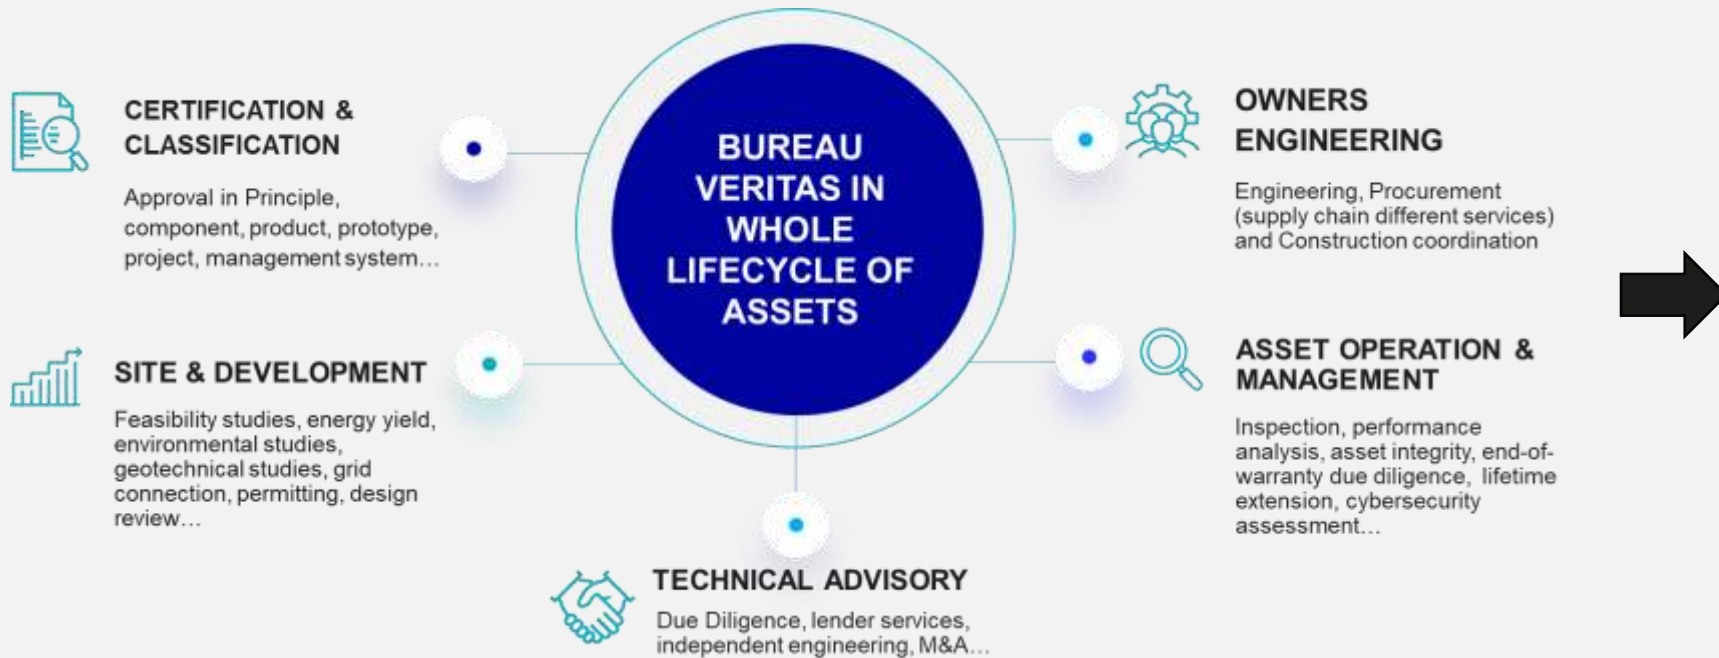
CERTIFICATION & CLASSIFICATION

Approval in Principle, component, product, prototype, project, management system…

SITE & DEVELOPMENT

Feasibility studies, energy yield, environmental studies, geotechnical studies, grid connection, permitting, design review…

BUREAU VERITAS IN WHOLE LIFECYCLE OF ASSETS

OWNERS ENGINEERING

Engineering, Procurement (supply chain different services) and Construction coordination

ASSET OPERATION & MANAGEMENT

Inspection, performance analysis, asset integrity, end-of-warranty due diligence, lifetime extension, cybersecurity assessment…

TECHNICAL ADVISORY

Due Diligence, lender services, independent engineering, M&A…